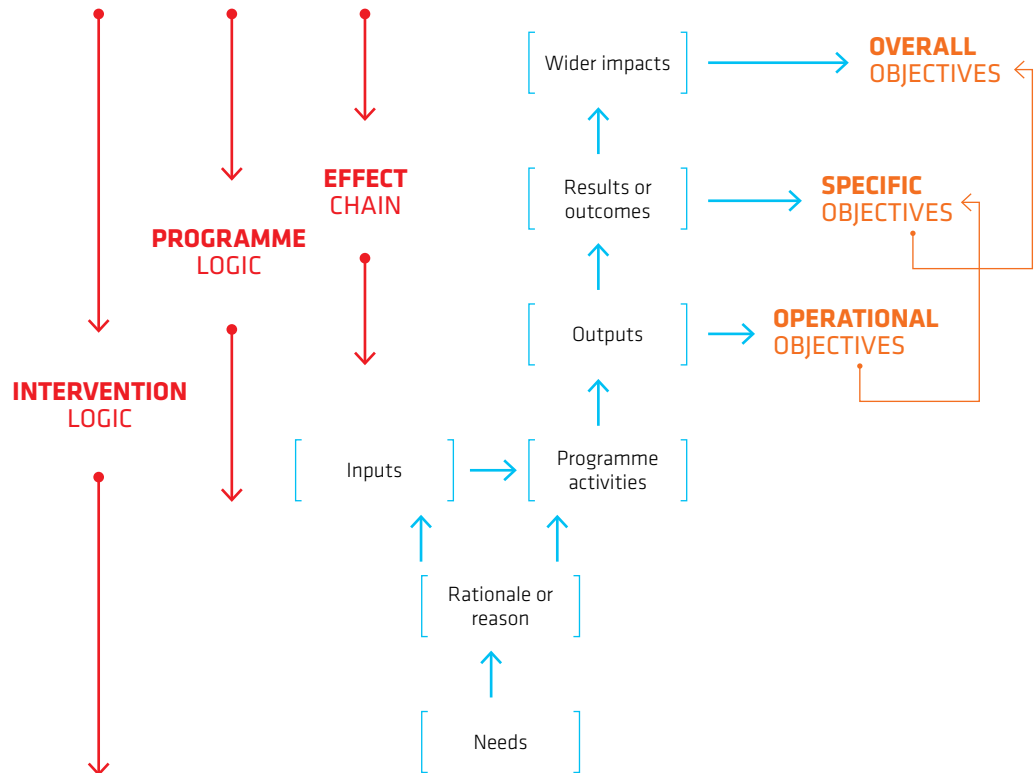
Wider impacts

OVERALL OBJECTIVES

EFFECT CHAIN

Results or outcomes

SPECIFIC OBJECTIVES

PROGRAMME LOGIC

Outputs

OPERATIONAL OBJECTIVES

INTERVENTION LOGIC

Inputs

Programme activities

Rationale or reason

Needs